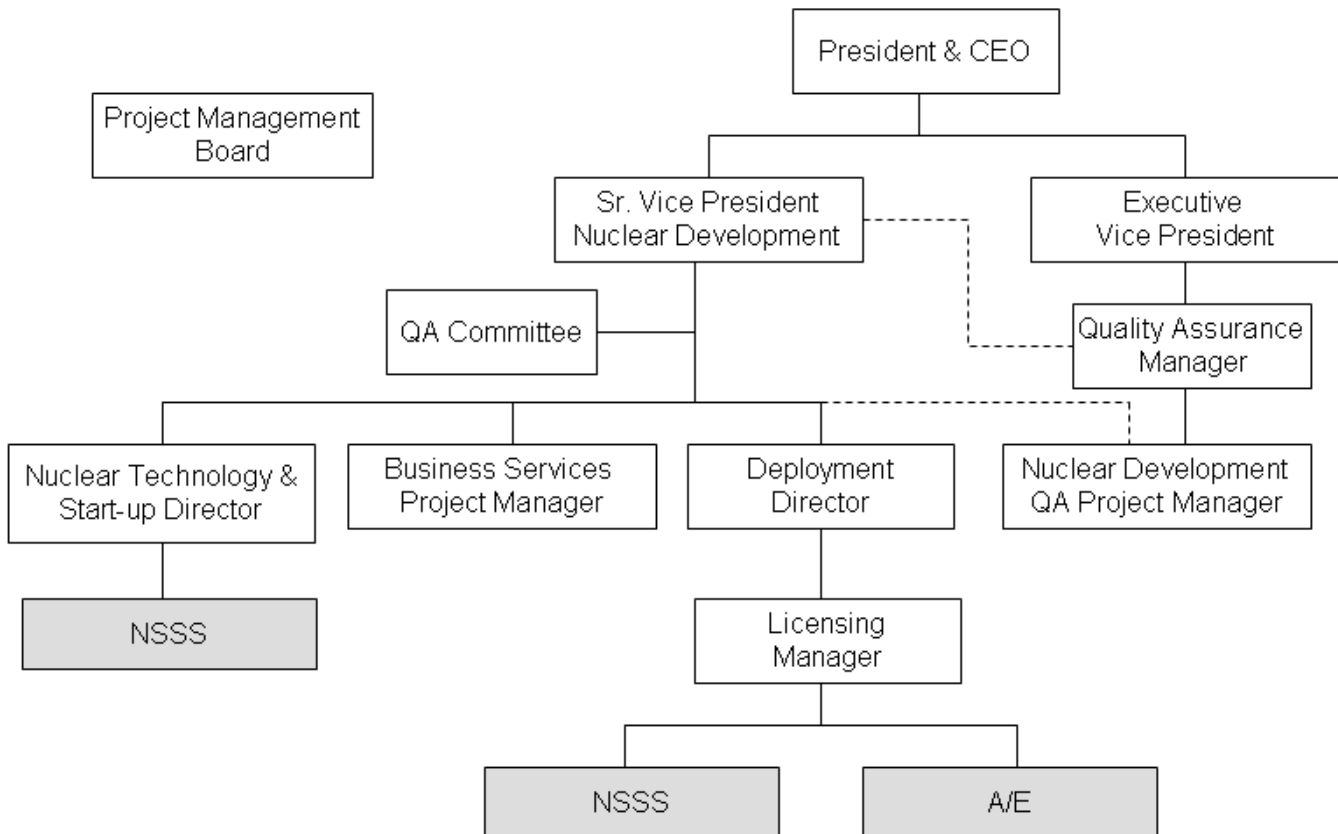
President & CEO

Project Management Board

Sr. Vice President Nuclear Development

Executive Vice President

QA Committee

Quality Assurance Manager

Nuclear Technology & Start-up Director

Business Services Project Manager

Deployment Director

Nuclear Development QA Project Manager

NSSS

Licensing Manager

NSSS

A/E